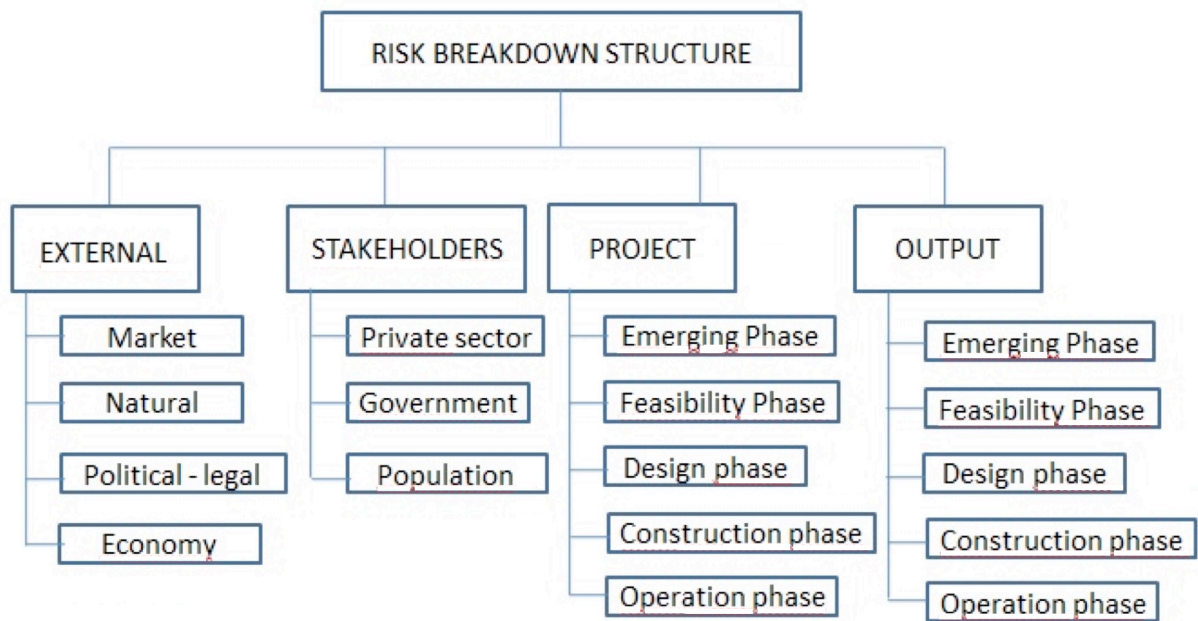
RISK BREAKDOWN STRUCTURE

EXTERNAL

Market

Natural

Political - legal

Economy

STAKEHOLDERS

Private sector

Government

Population

PROJECT

Emerging Phase

Feasibility Phase

Design phase

Construction phase

Operation phase

OUTPUT

Emerging Phase

Feasibility Phase

Design phase

Construction phase

Operation phase